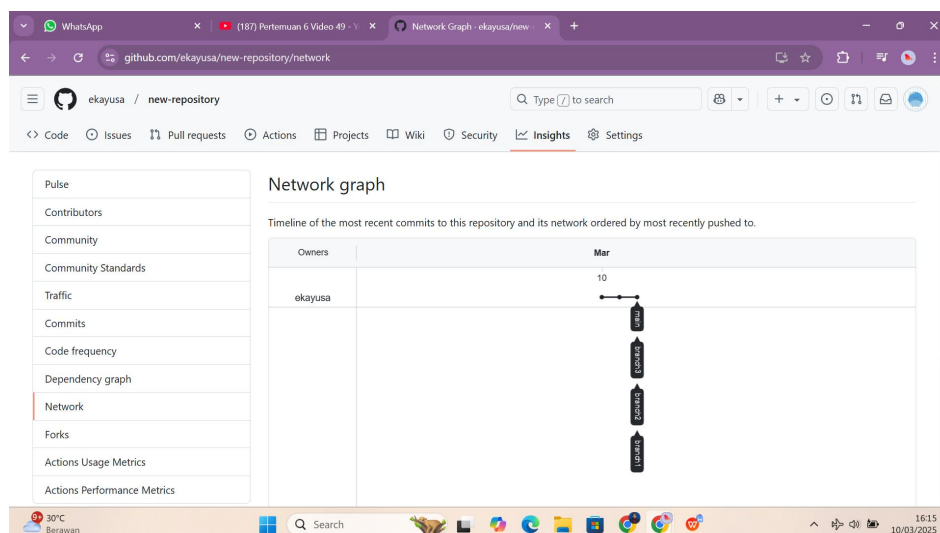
WhatsApp
(187) Pertemuan 6 Video 49 - Y
Network Graph · ekayusa/new
github.com/ekayusa/new-repository/network

ekayusa / new-repository
Type / to search

Code Issues Pull requests Actions Projects Wiki Security Insights Settings

Pulse
Contributors
Community
Community Standards
Traffic
Commits
Code frequency
Dependency graph
Network
Forks
Actions Usage Metrics
Actions Performance Metrics

Network graph

Timeline of the most recent commits to this repository and its network ordered by most recently pushed to.

| Owners | Mar |
|---|---|
| | 10 |
| ekayusa | |

main
branch3
branch2
branch1

30°C
Berawan
Search
16:15
10/03/2025